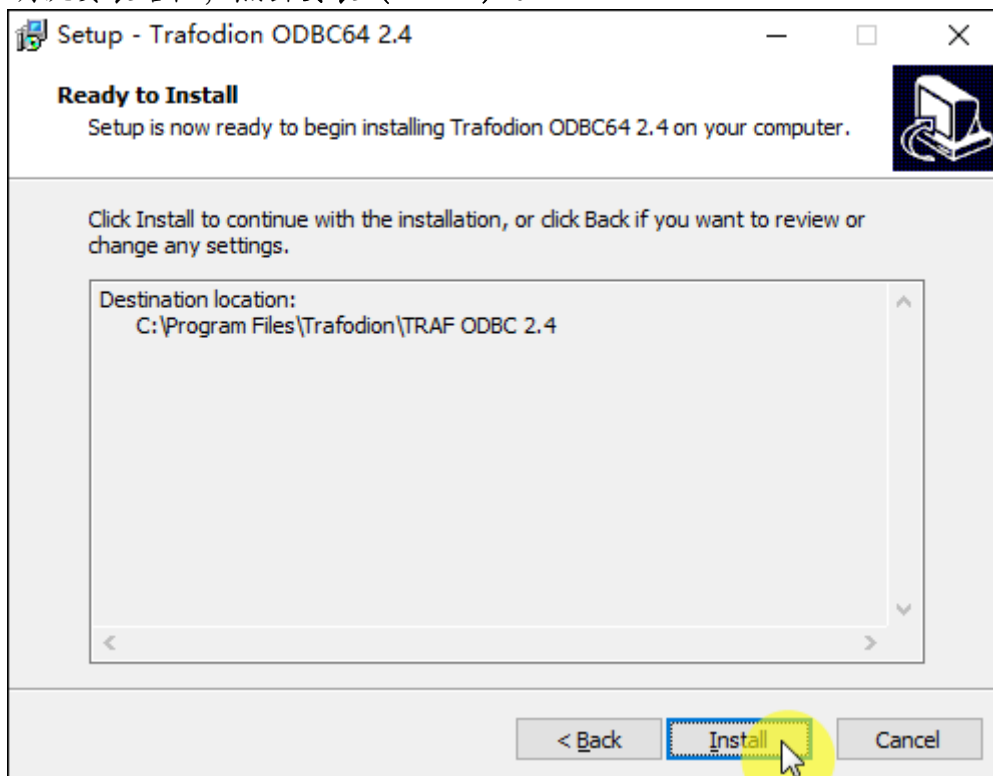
Setup - Trafodion ODBC64 2.4

Ready to Install
Setup is now ready to begin installing Trafodion ODBC64 2.4 on your computer.

Click Install to continue with the installation, or click Back if you want to review or change any settings.

Destination location:
C:\Program Files\Trafodion\TRAF ODBC 2.4

< Back
Install
Cancel